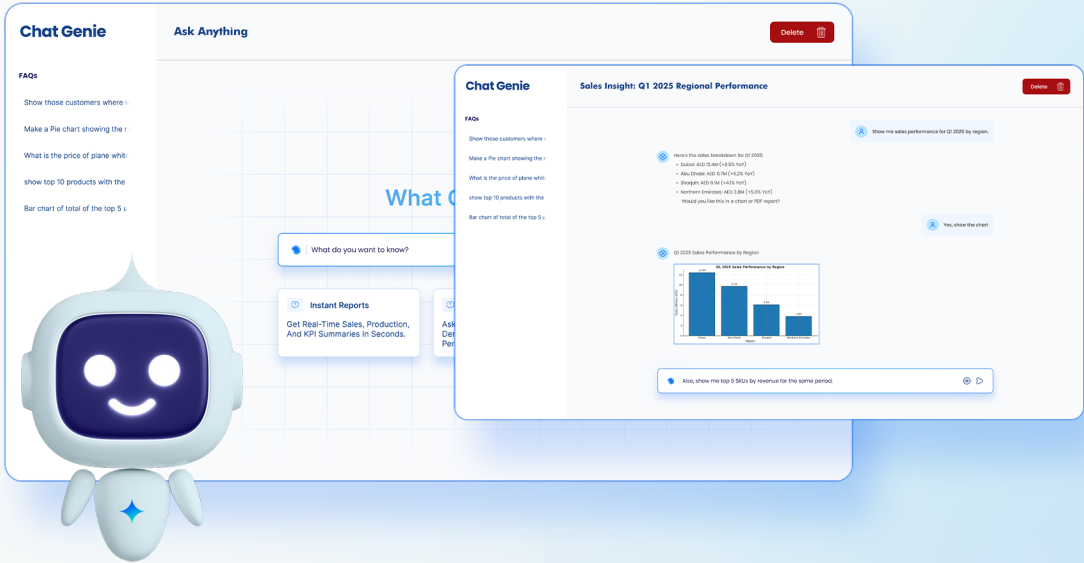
Chat Genie

Ask Anything

Delete

FAQs

Show those customers where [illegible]

Make a Pie chart showing the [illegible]

What is the price of plane whit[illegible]

show top 10 products with the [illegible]

Bar chart of total of the top 5 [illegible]

What C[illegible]

What do you want to know?

Instant Reports

Get Real-Time Sales, Production, And KPI Summaries In Seconds.

Ask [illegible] Der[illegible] Per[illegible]

Chat Genie

Sales Insight: Q1 2025 Regional Performance

Delete

FAQs

Show those customers where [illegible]

Make a Pie chart showing the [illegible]

What is the price of plane whit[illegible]

show top 10 products with the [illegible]

Bar chart of total of the top 5 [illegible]

Show me sales performance for Q1 2025 by region.

Here's the sales breakdown for Q1 2025:
• Dubai: AED 12.4M (+8.5% YoY)
• Abu Dhabi: AED 9.7M (+6.2% YoY)
• Sharjah: AED 6.1M (+4.1% YoY)
• Northern Emirates: AED 3.8M (+5.9% YoY)
Would you like this in a chart or PDF report?

Yes, show the chart

Q1 2025 Sales Performance By Region

Q1 2025 Sales Performance by Region

Dubai
Abu Dhabi
Sharjah
Northern Emirates
Region

Also, show me top 5 SKUs by revenue for the same period.